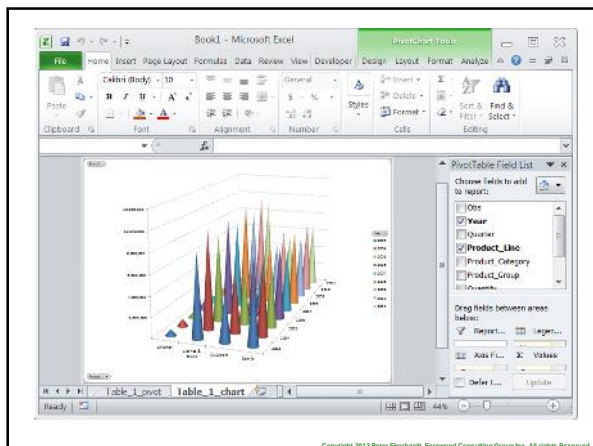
Book1 - Microsoft Excel

PivotChart Tools

File Home Insert Page Layout Formulas Data Review View Developer Design Layout Format Analyze

Paste

Clipboard

Calibri (Body) 10

B I U A A

Font

Alignment

General

$ %

Number

Styles

Insert

Delete

Format

Cells

Σ

Sort & Filter

Find & Select

Editing

fx

PivotTable Field List

Choose fields to add to report:

Obs

Year

Quarter

Product_Line

Product_Category

Product_Group

Quantity

Drag fields between areas below:

Report...

Legen...

Axis Fi...

Σ Values

Defer L...

Update

Table_1_pivot Table_1_chart

Ready

44%

Copyright 2013 Peter Eberhardt, Fernwood Consulting Group Inc. All rights Reserved